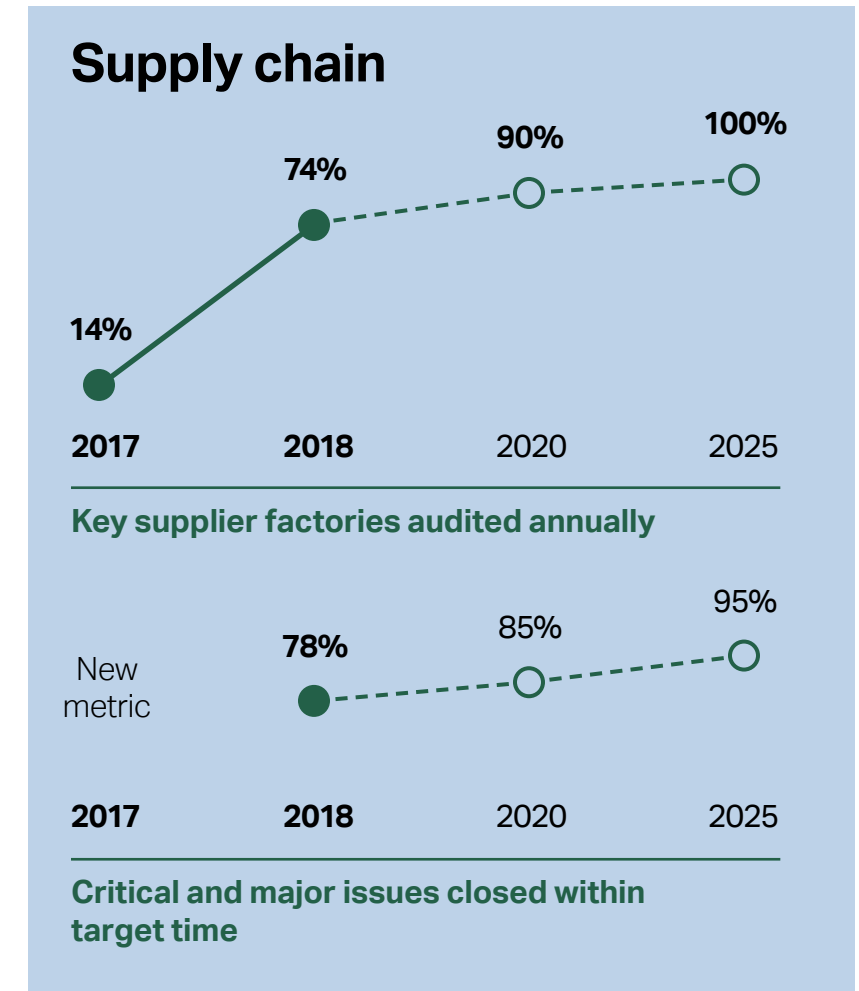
Supply chain

14%

74%

90%

100%

2017

2018

2020

2025

Key supplier factories audited annually

New metric

78%

85%

95%

2017

2018

2020

2025

Critical and major issues closed within target time